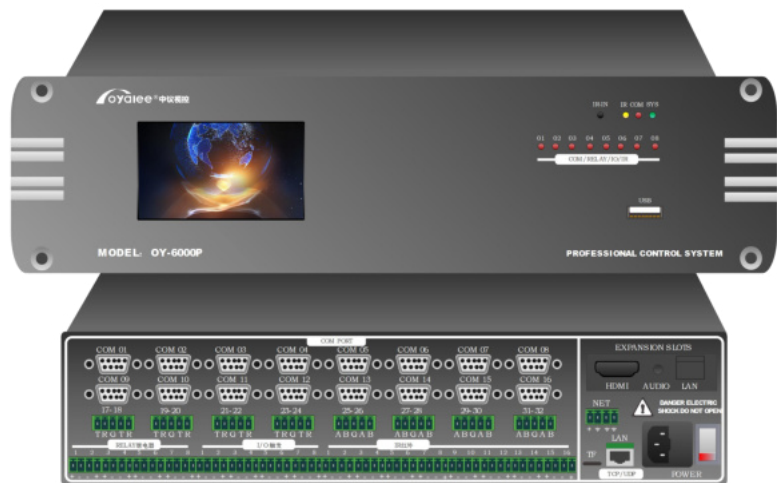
oyalee 中仪视控

IR-IN IR COM SYS

01 02 03 04 05 06 07 08

COM/RELAY/IO/IR

USB

MODEL: OY-6000P

PROFESSIONAL CONTROL SYSTEM

COM PORT

COM 01 COM 02 COM 03 COM 04 COM 05 COM 06 COM 07 COM 08

COM 09 COM 10 COM 11 COM 12 COM 13 COM 14 COM 15 COM 16

17-18 19-20 21-22 23-24 25-26 27-28 29-30 31-32

TRGTR TRGTR TRGTR TRGTR ABGAB ABGAB ABGAB ABGAB

RELAY继电器 I/O端口 IR红外

EXPANSION SLOTS

HDMI AUDIO LAN

NET

DANGER ELECTRIC SHOCK DO NOT OPEN

LAN

TCP/UDP

POWER